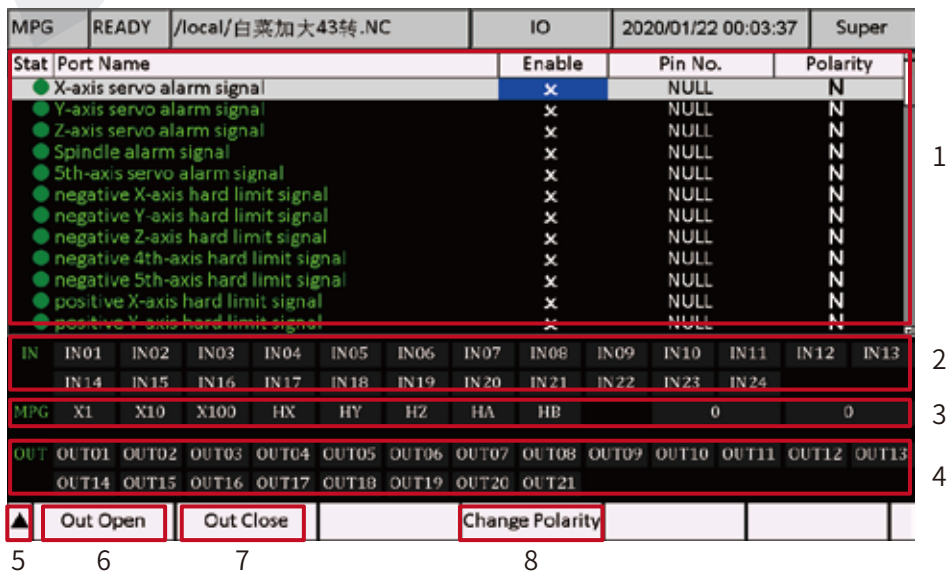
MPG | READY | /local/白菜加大43转.NC | IO | 2020/01/22 00:03:37 | Super

| Stat | Port Name | Enable | Pin No. | Polarity |
|---|---|---|---|---|
| ● | X-axis servo alarm signal | × | NULL | N |
| ● | Y-axis servo alarm signal | × | NULL | N |
| ● | Z-axis servo alarm signal | × | NULL | N |
| ● | Spindle alarm signal | × | NULL | N |
| ● | 5th-axis servo alarm signal | × | NULL | N |
| ● | negative X-axis hard limit signal | × | NULL | N |
| ● | negative Y-axis hard limit signal | × | NULL | N |
| ● | negative Z-axis hard limit signal | × | NULL | N |
| ● | negative 4th-axis hard limit signal | × | NULL | N |
| ● | negative 5th-axis hard limit signal | × | NULL | N |
| ● | positive X-axis hard limit signal | × | NULL | N |
| ● | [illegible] | × | NULL | N |

1

IN IN01 IN02 IN03 IN04 IN05 IN06 IN07 IN08 IN09 IN10 IN11 IN12 IN13 IN14 IN15 IN16 IN17 IN18 IN19 IN20 IN21 IN22 IN23 IN24

2

MPG X1 X10 X100 HX HY HZ HA HB 0 0

3

OUT OUT01 OUT02 OUT03 OUT04 OUT05 OUT06 OUT07 OUT08 OUT09 OUT10 OUT11 OUT12 OUT13 OUT14 OUT15 OUT16 OUT17 OUT18 OUT19 OUT20 OUT21

4

▲ Out Open Out Close Change Polarity

5 6 7 8